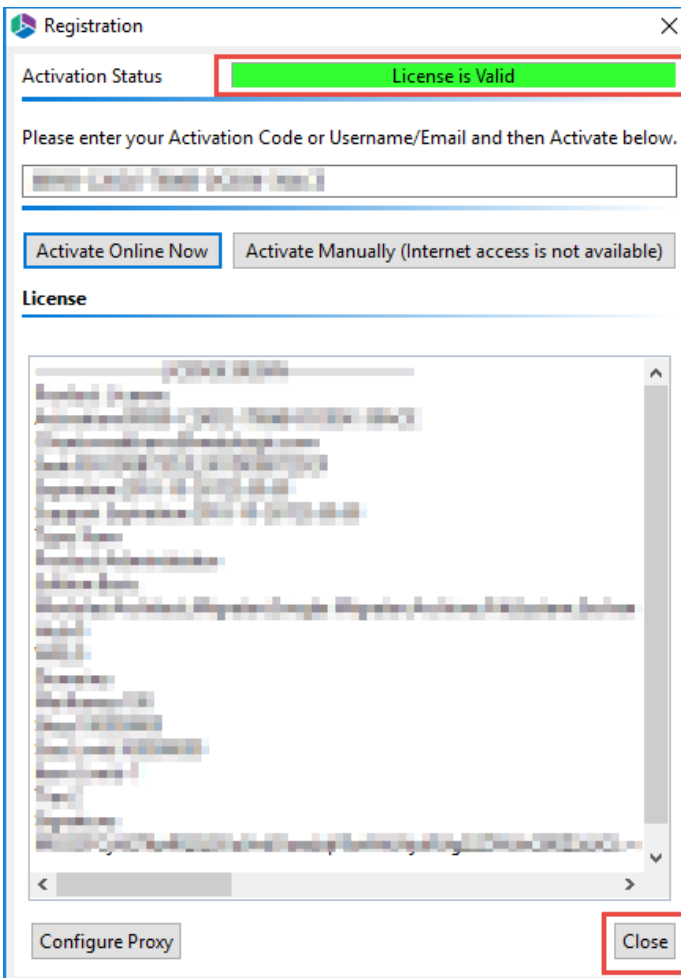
Registration

Activation Status
License is Valid

Please enter your Activation Code or Username/Email and then Activate below.

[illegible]

Activate Online Now
Activate Manually (Internet access is not available)

License

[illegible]

Configure Proxy
Close